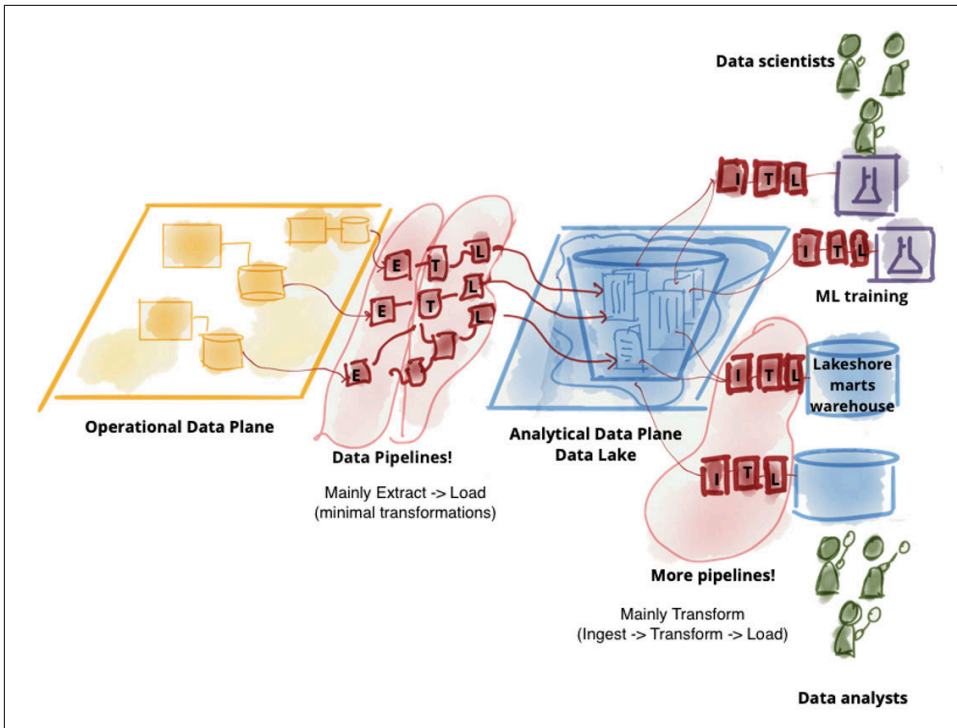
Data scientists

I T L

I T L

ML training

E T L

E T L

L

E

Lakeshore marts warehouse

I T L

I T L

Operational Data Plane

Data Pipelines!

Mainly Extract -> Load (minimal transformations)

Analytical Data Plane Data Lake

More pipelines!

Mainly Transform (Ingest -> Transform -> Load)

Data analysts